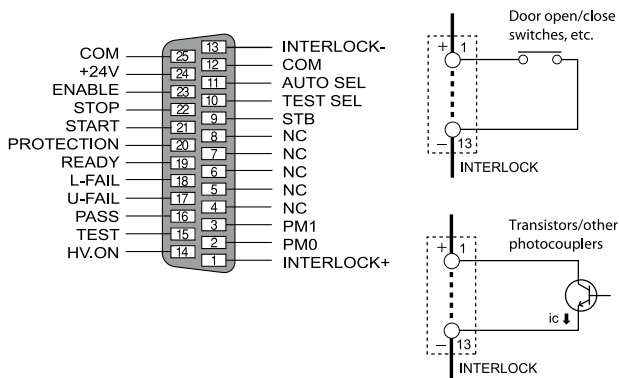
COM 25
+24V 24
ENABLE 23
STOP 22
START 21
PROTECTION 20
READY 19
L-FAIL 18
U-FAIL 17
PASS 16
TEST 15
HV.ON 14

13 INTERLOCK-
12 COM
11 AUTO SEL
10 TEST SEL
9 STB
8 NC
7 NC
6 NC
5 NC
4 NC
3 PM1
2 PM0
1 INTERLOCK+

Door open/close switches, etc.
+ 1
– 13
INTERLOCK

Transistors/other photocouplers
+ 1
ic
– 13
INTERLOCK